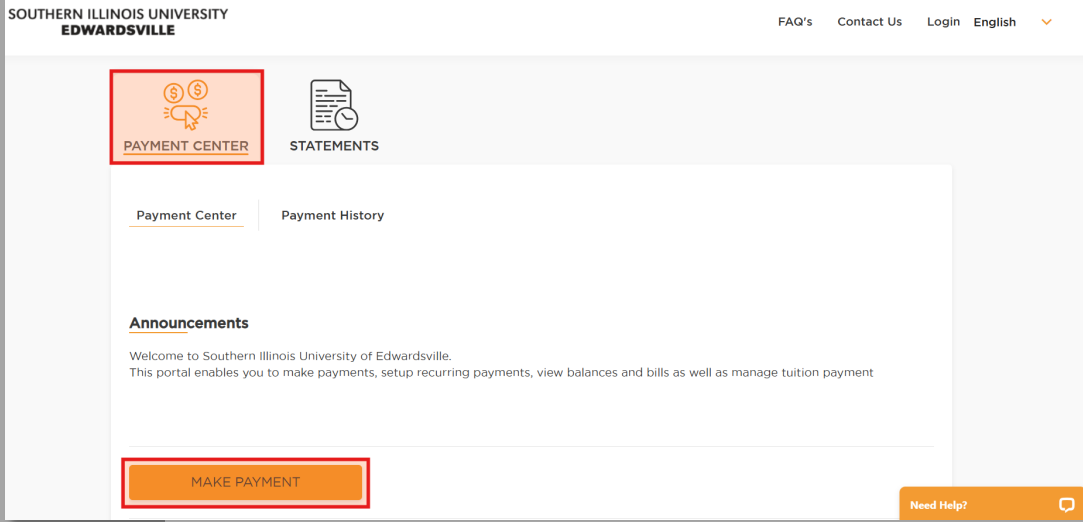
SOUTHERN ILLINOIS UNIVERSITY
EDWARDSVILLE

FAQ's Contact Us Login English

PAYMENT CENTER

STATEMENTS

Payment Center

Payment History

Announcements

Welcome to Southern Illinois University of Edwardsville.
This portal enables you to make payments, setup recurring payments, view balances and bills as well as manage tuition payment

MAKE PAYMENT

Need Help?